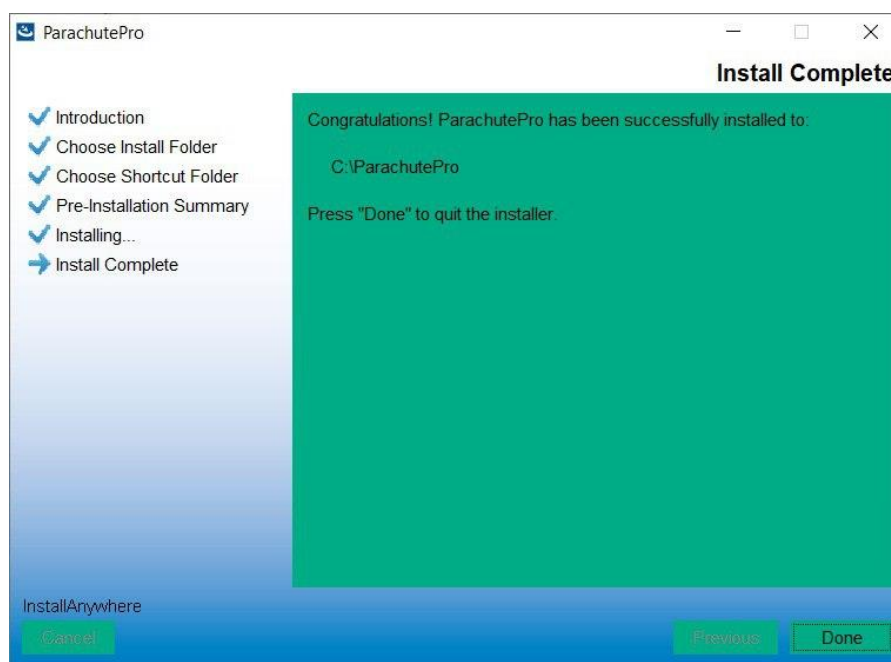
ParachutePro

Install Complete

Introduction
Choose Install Folder
Choose Shortcut Folder
Pre-Installation Summary
Installing...
Install Complete

Congratulations! ParachutePro has been successfully installed to:

C:\ParachutePro

Press "Done" to quit the installer.

InstallAnywhere

Cancel

Previous

Done